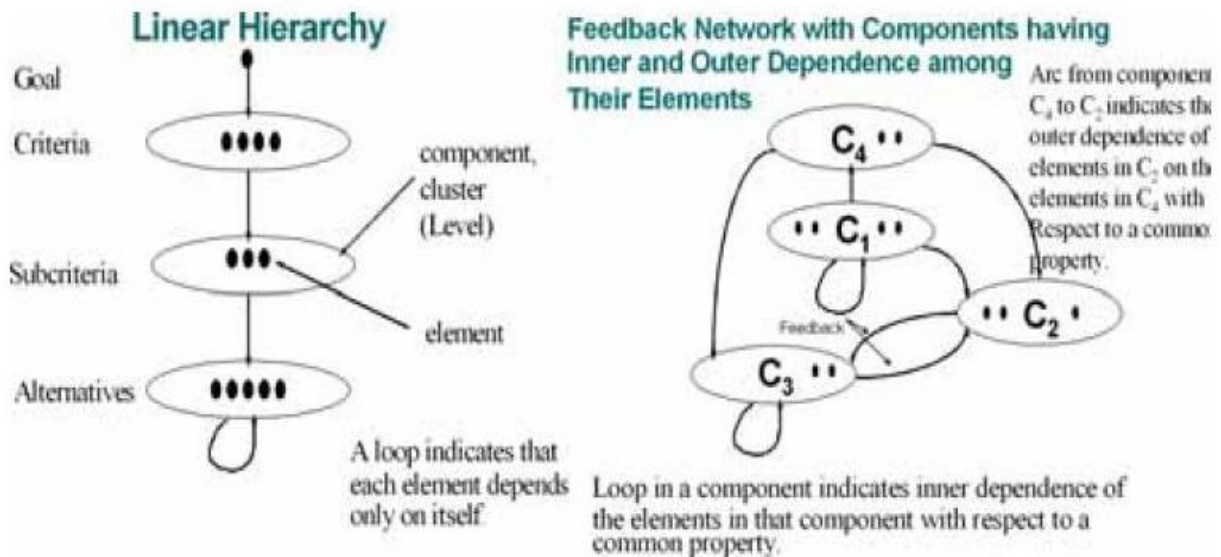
Linear Hierarchy

Goal

Criteria

Subcriteria

Alternatives

component, cluster (Level)

element

A loop indicates that each element depends only on itself

Feedback Network with Components having Inner and Outer Dependence among Their Elements

Arc from componen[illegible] $C_4$ to $C_2$ indicates th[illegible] outer dependence of elements in $C_2$ on th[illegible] elements in $C_4$ with Respect to a commo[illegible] property.

$C_4$

$C_1$

$C_2$

$C_3$

Feedback

Loop in a component indicates inner dependence of the elements in that component with respect to a common property.